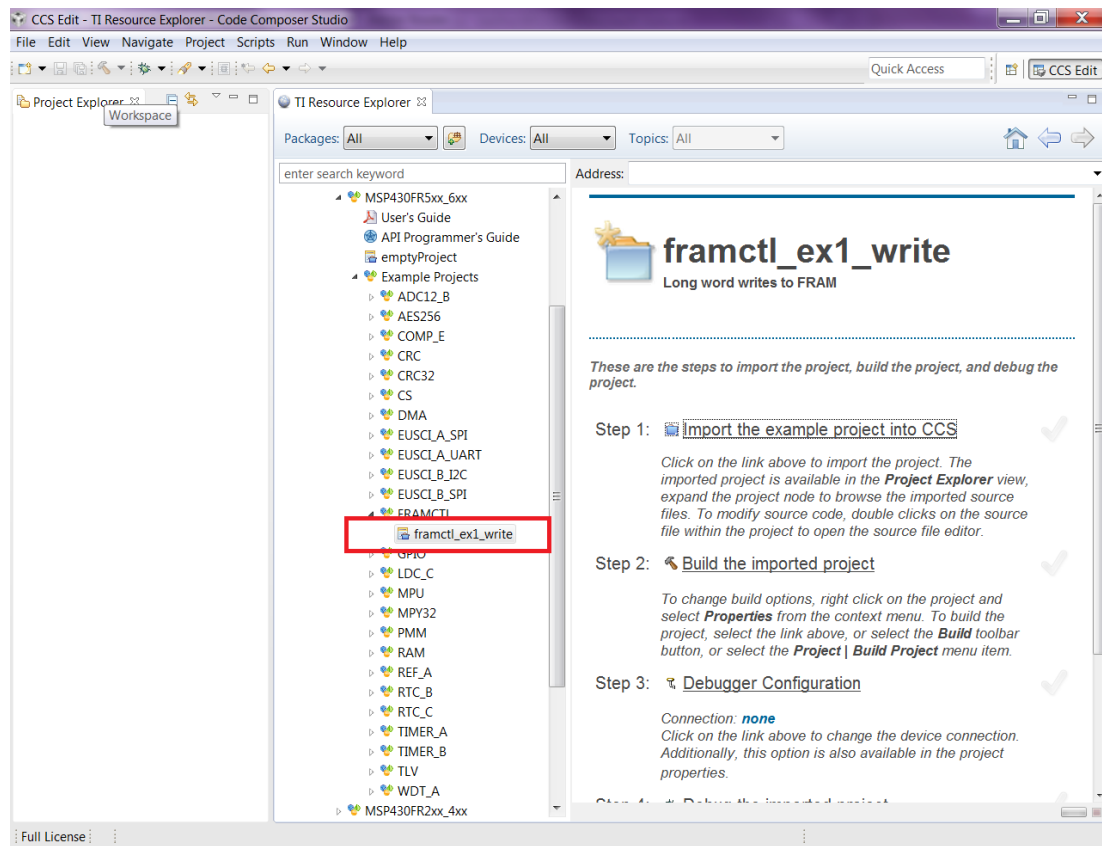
CCS Edit - TI Resource Explorer - Code Composer Studio

File Edit View Navigate Project Scripts Run Window Help

Quick Access

CCS Edit

Project Explorer

Workspace

TI Resource Explorer

Packages: All

Devices: All

Topics: All

enter search keyword

Address:

MSP430FR5xx_6xx
User's Guide
API Programmer's Guide
emptyProject
Example Projects
ADC12_B
AES256
COMP_E
CRC
CRC32
CS
DMA
EUSCI_A_SPI
EUSCI_A_UART
EUSCI_B_I2C
EUSCI_B_SPI
FRAMCTL
framctl_ex1_write
GPIO
LDC_C
MPU
MPY32
PMM
RAM
REF_A
RTC_B
RTC_C
TIMER_A
TIMER_B
TLV
WDT_A
MSP430FR2xx_4xx

framctl_ex1_write

Long word writes to FRAM

These are the steps to import the project, build the project, and debug the project.

Step 1: Import the example project into CCS

Click on the link above to import the project. The imported project is available in the Project Explorer view, expand the project node to browse the imported source files. To modify source code, double clicks on the source file within the project to open the source file editor.

Step 2: Build the imported project

To change build options, right click on the project and select Properties from the context menu. To build the project, select the link above, or select the Build toolbar button, or select the Project | Build Project menu item.

Step 3: Debugger Configuration

Connection: none
Click on the link above to change the device connection. Additionally, this option is also available in the project properties.

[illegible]

Full License